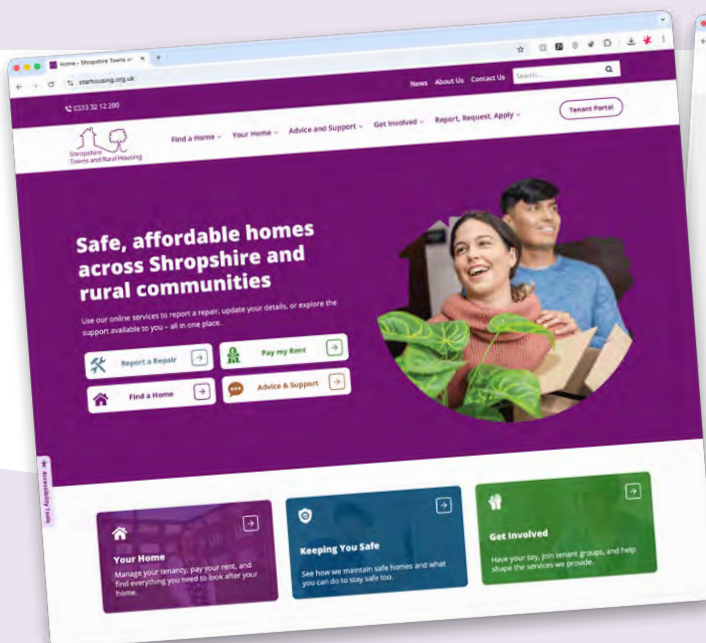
Home - Shropshire Towns an

starhousing.org.uk

News About Us Contact Us Search...

0333 32 12 200

Tenant Portal

Shropshire Towns and Rural Housing

Find a Home Your Home Advice and Support Get Involved Report, Request, Apply

Safe, affordable homes across Shropshire and rural communities

Use our online services to report a repair, update your details, or explore the support available to you – all in one place.

Report a Repair

Pay my Rent

Find a Home

Advice & Support

Accessibility Tools

Your Home

Manage your tenancy, pay your rent, and find everything you need to look after your home.

Keeping You Safe

See how we maintain safe homes and what you can do to stay safe too.

Get Involved

Have your say, join tenant groups, and help shape the services we provide.